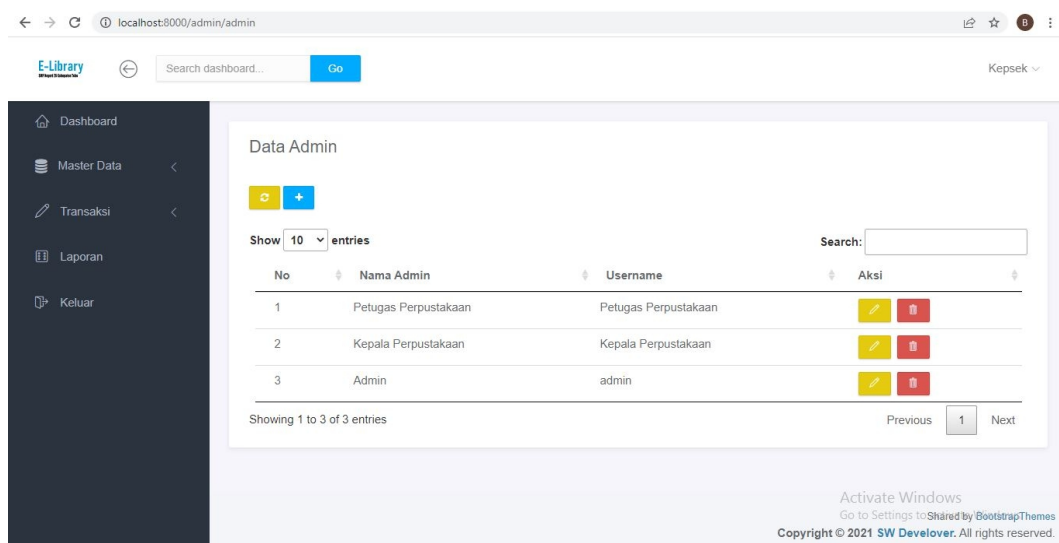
localhost:8000/admin/admin

B

E-Library

Search dashboard...

Go

Kepsek

Dashboard

Master Data

Transaksi

Laporan

Keluar

Data Admin

+

Show 10 entries

Search:

| No | Nama Admin | Username | Aksi |
|---|---|---|---|
| 1 | Petugas Perpustakaan | Petugas Perpustakaan | |
| 2 | Kepala Perpustakaan | Kepala Perpustakaan | |
| 3 | Admin | admin | |

Showing 1 to 3 of 3 entries

Previous 1 Next

Activate Windows
Go to Settings to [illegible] Shared by BootstrapThemes

Copyright © 2021 SW Develover. All rights reserved.